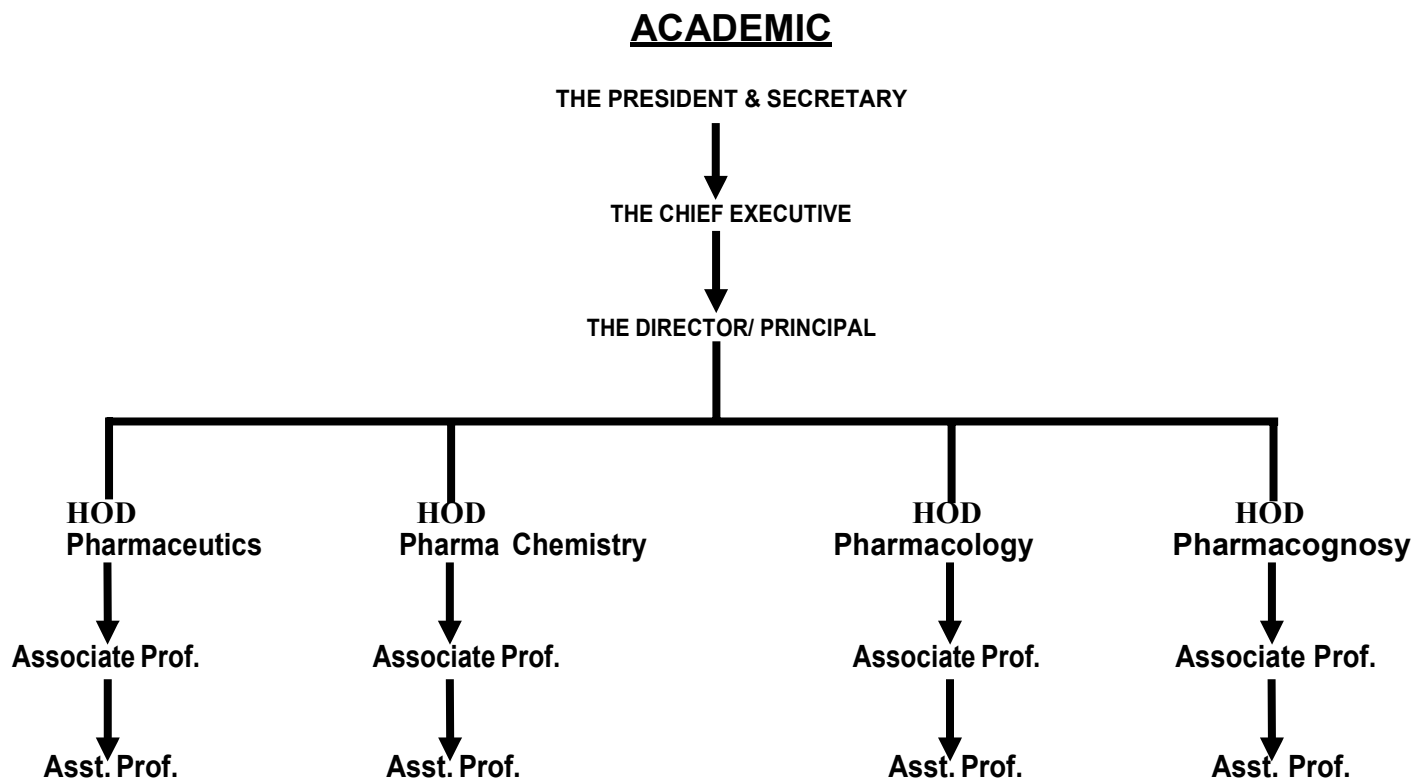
ACADEMIC

THE PRESIDENT & SECRETARY

THE CHIEF EXECUTIVE

THE DIRECTOR/ PRINCIPAL

HOD
Pharmaceutics

Associate Prof.

Asst. Prof.

HOD
Pharma Chemistry

Associate Prof.

Asst. Prof.

HOD
Pharmacology

Associate Prof.

Asst. Prof.

HOD
Pharmacognosy

Associate Prof.

Asst. Prof.